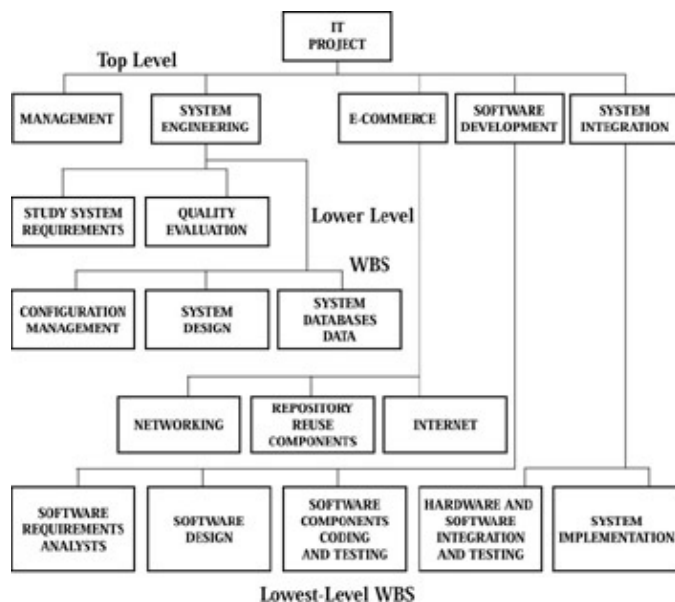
IT PROJECT

Top Level

MANAGEMENT

SYSTEM ENGINEERING

E-COMMERCE

SOFTWARE DEVELOPMENT

SYSTEM INTEGRATION

STUDY SYSTEM REQUIREMENTS

QUALITY EVALUATION

Lower Level

WBS

CONFIGURATION MANAGEMENT

SYSTEM DESIGN

SYSTEM DATABASES DATA

NETWORKING

REPOSITORY REUSE COMPONENTS

INTERNET

SOFTWARE REQUIREMENTS ANALYSTS

SOFTWARE DESIGN

SOFTWARE COMPONENTS CODING AND TESTING

HARDWARE AND SOFTWARE INTEGRATION AND TESTING

SYSTEM IMPLEMENTATION

Lowest-Level WBS